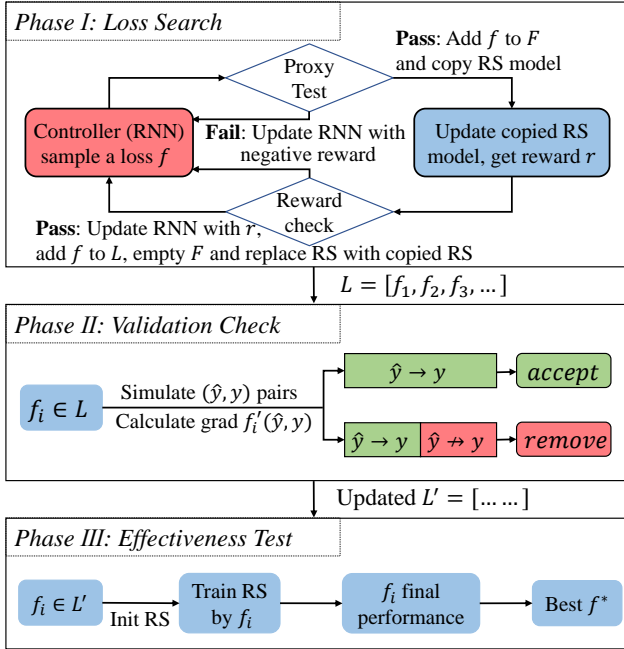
Phase I: Loss Search

Pass: Add $f$ to $F$ and copy RS model

Proxy Test

Controller (RNN) sample a loss $f$

Fail: Update RNN with negative reward

Update copied RS model, get reward $r$

Reward check

Pass: Update RNN with $r$, add $f$ to $L$, empty $F$ and replace RS with copied RS

$L = [f_1, f_2, f_3, \ldots]$

Phase II: Validation Check

$f_i \in L$

Simulate $(\hat{y}, y)$ pairs

Calculate grad $f_i'(\hat{y}, y)$

$\hat{y} \to y$

accept

$\hat{y} \to y$

$\hat{y} \nrightarrow y$

remove

Updated $L' = [\ldots \ldots]$

Phase III: Effectiveness Test

$f_i \in L'$

Init RS

Train RS by $f_i$

$f_i$ final performance

Best $f^*$